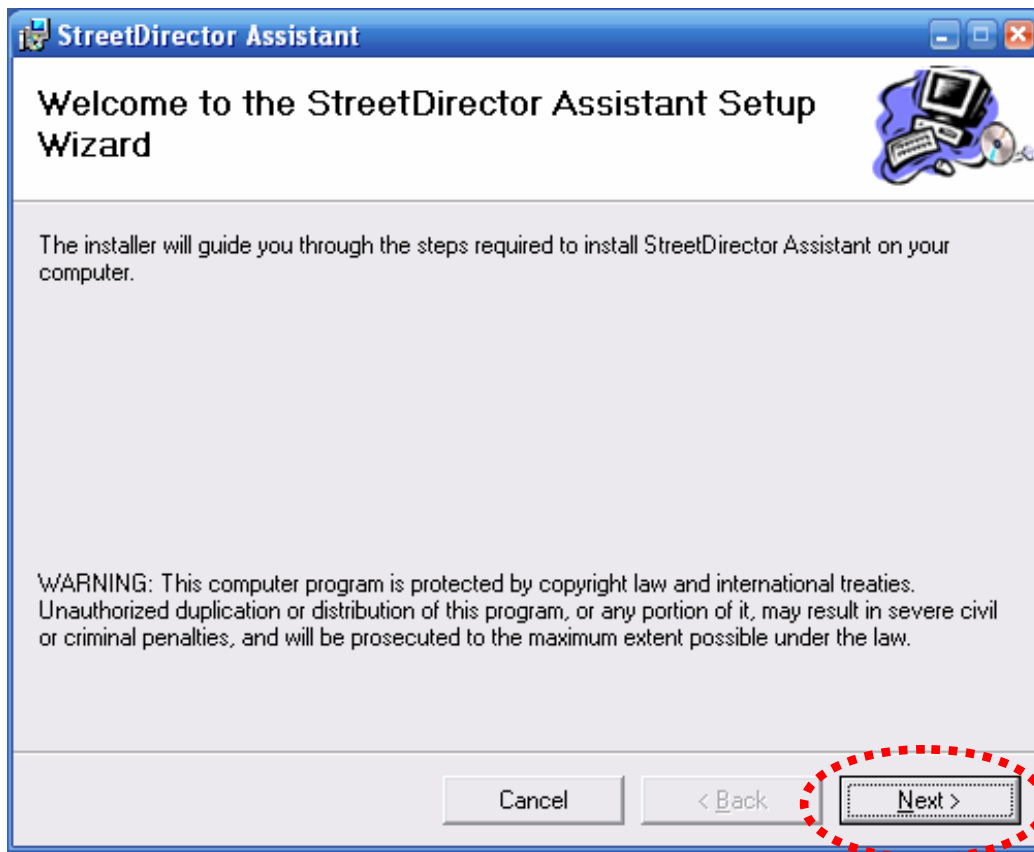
StreetDirector Assistant

Welcome to the StreetDirector Assistant Setup Wizard

The installer will guide you through the steps required to install StreetDirector Assistant on your computer.

WARNING: This computer program is protected by copyright law and international treaties. Unauthorized duplication or distribution of this program, or any portion of it, may result in severe civil or criminal penalties, and will be prosecuted to the maximum extent possible under the law.

Cancel

< Back

Next >